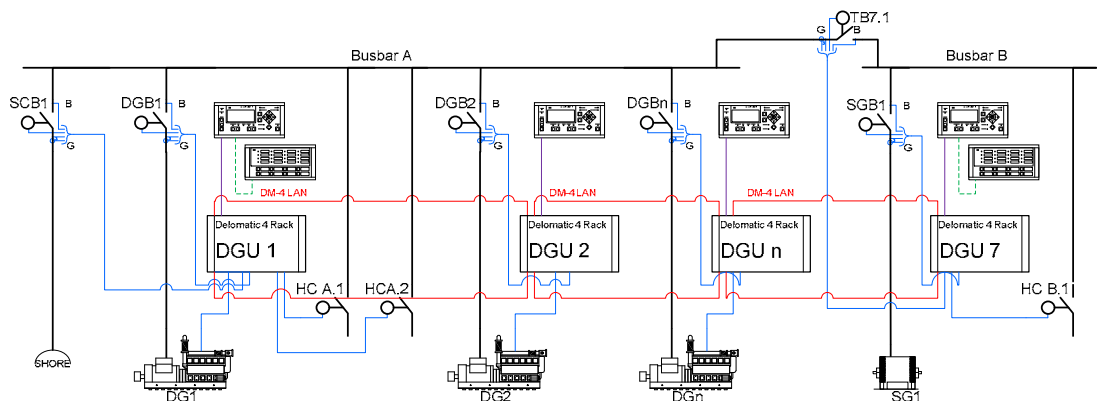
TB7.1
G B
Busbar A
Busbar B
SCB1 B G
DGB1 B G
DGB2 B G
DGBn B G
SGB1 B G
DM-4 LAN
DM-4 LAN
DM-4 LAN
Delomatic 4 Rack
DGU 1
Delomatic 4 Rack
DGU 2
Delomatic 4 Rack
DGU n
Delomatic 4 Rack
DGU 7
HC A.1
HCA.2
HC B.1
SHORE
DG1
DG2
DGn
SG1